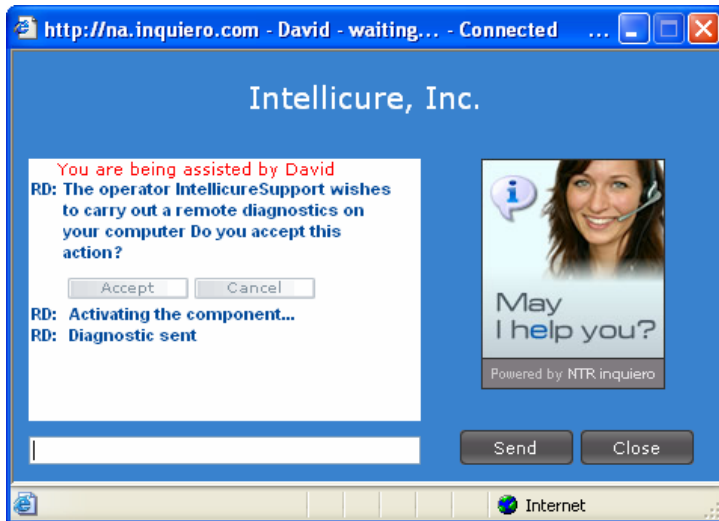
http://na.inquiero.com - David - waiting... - Connected ...

Intellicure, Inc.

You are being assisted by David
RD: The operator IntellicureSupport wishes to carry out a remote diagnostics on your computer Do you accept this action?

Accept Cancel

RD: Activating the component...
RD: Diagnostic sent

May I help you?

Powered by NTR inquiero

Send Close

Internet